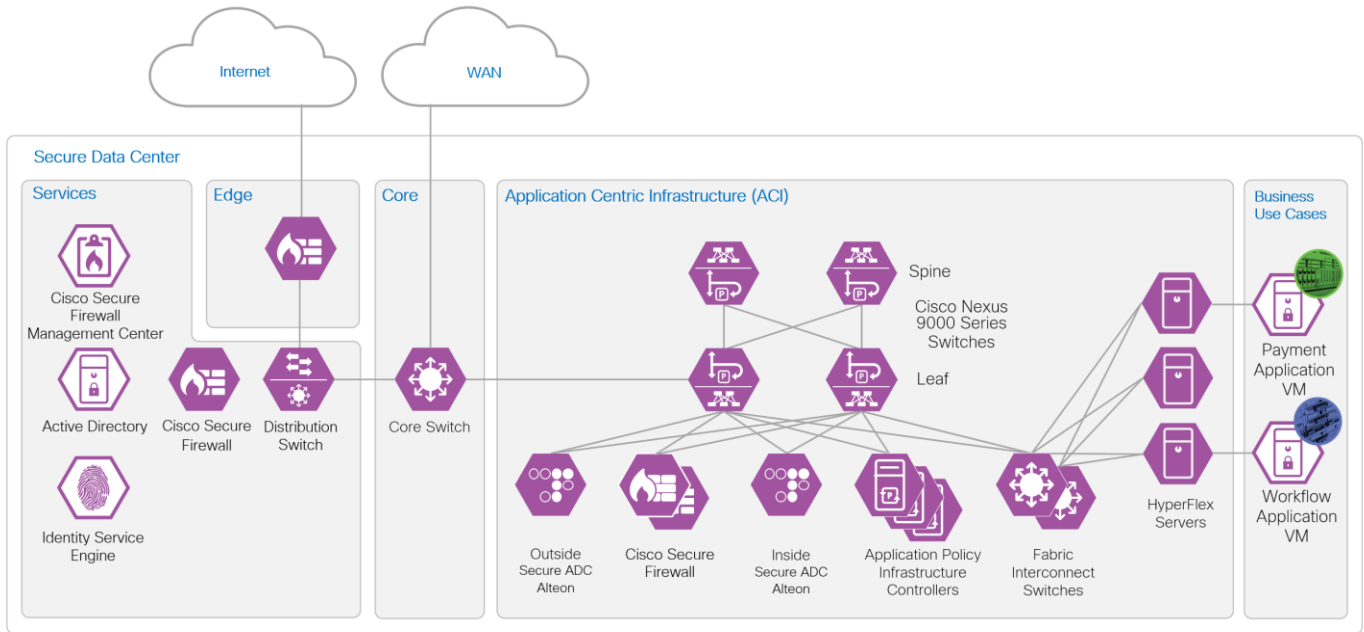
Internet

WAN

Secure Data Center

Services

Cisco Secure Firewall Management Center

Active Directory

Identity Service Engine

Edge

Cisco Secure Firewall

Distribution Switch

Core

Core Switch

Application Centric Infrastructure (ACI)

Spine

Cisco Nexus 9000 Series Switches

Leaf

Outside Secure ADC Alteon

Cisco Secure Firewall

Inside Secure ADC Alteon

Application Policy Infrastructure Controllers

Fabric Interconnect Switches

HyperFlex Servers

Business Use Cases

Payment Application VM

Workflow Application VM